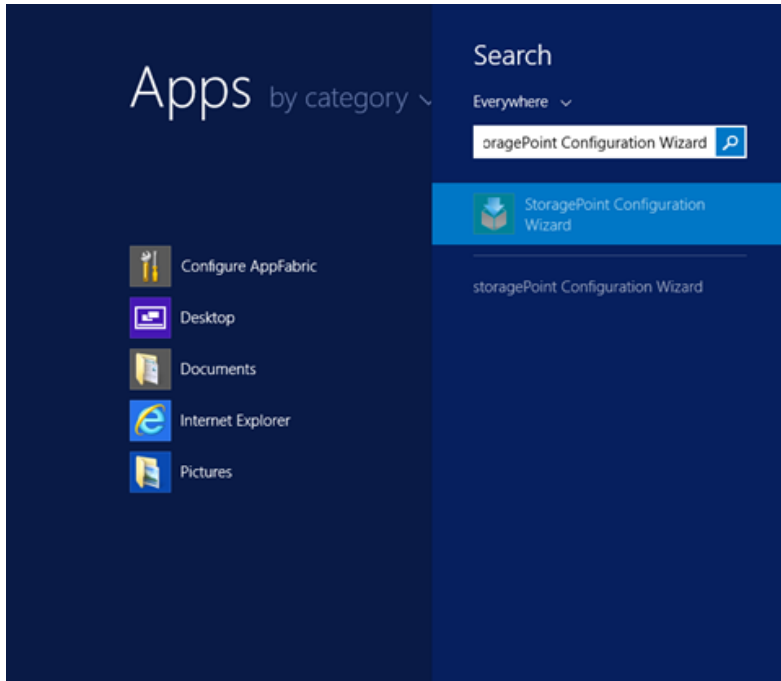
Apps by category

Configure AppFabric

Desktop

Documents

Internet Explorer

Pictures

Search

Everywhere

oragePoint Configuration Wizard

StoragePoint Configuration Wizard

storagePoint Configuration Wizard